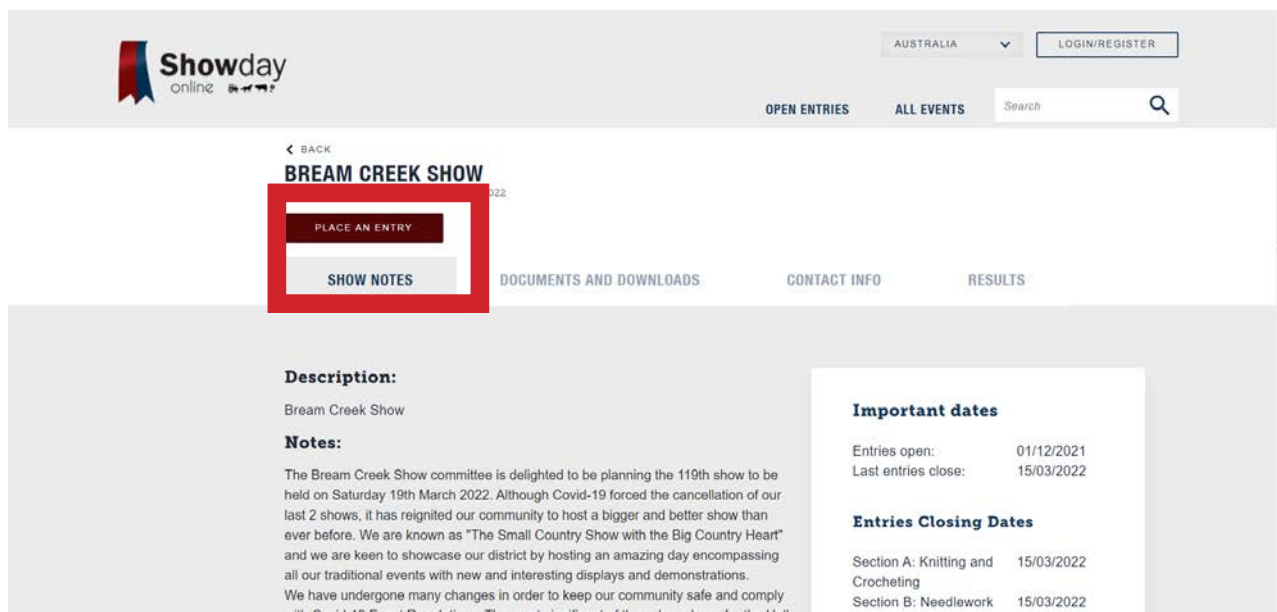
Showday online

AUSTRALIA

LOGIN/REGISTER

OPEN ENTRIES

ALL EVENTS

Search

BACK

BREAM CREEK SHOW

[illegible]22

PLACE AN ENTRY

SHOW NOTES

DOCUMENTS AND DOWNLOADS

CONTACT INFO

RESULTS

Description:

Bream Creek Show

Notes:

The Bream Creek Show committee is delighted to be planning the 119th show to be held on Saturday 19th March 2022. Although Covid-19 forced the cancellation of our last 2 shows, it has reignited our community to host a bigger and better show than ever before. We are known as "The Small Country Show with the Big Country Heart" and we are keen to showcase our district by hosting an amazing day encompassing all our traditional events with new and interesting displays and demonstrations.
We have undergone many changes in order to keep our community safe and comply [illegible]

Important dates

| | |
|---|---|
| Entries open: | 01/12/2021 |
| Last entries close: | 15/03/2022 |

Entries Closing Dates

| | |
|---|---|
| Section A: Knitting and Crocheting | 15/03/2022 |
| Section B: Needlework | 15/03/2022 |